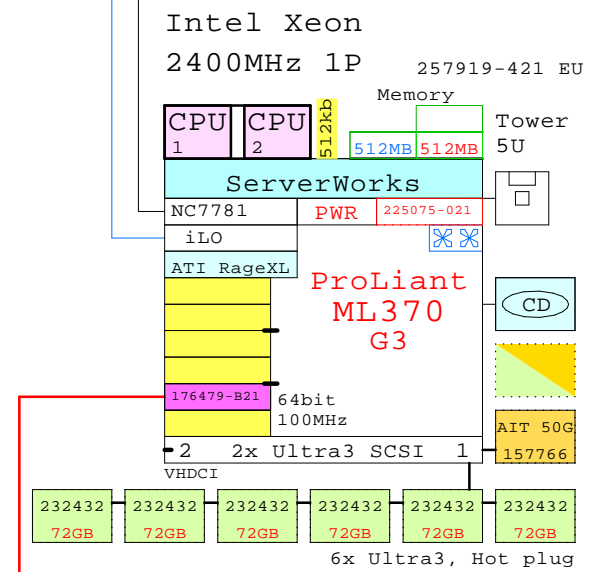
Intel Xeon
2400MHz 1P
257919-421 EU
Memory
CPU 1
CPU 2
512kb
512MB 512MB
Tower
5U
ServerWorks
NC7781
PWR
225075-021
iLO
ATI RageXL
ProLiant
ML370
G3
CD
176479-B21
64bit
100MHz
AIT 50G
157766
2 2x Ultra3 SCSI 1
VHDCI
232432 72GB
232432 72GB
232432 72GB
232432 72GB
232432 72GB
232432 72GB
6x Ultra3, Hot plug